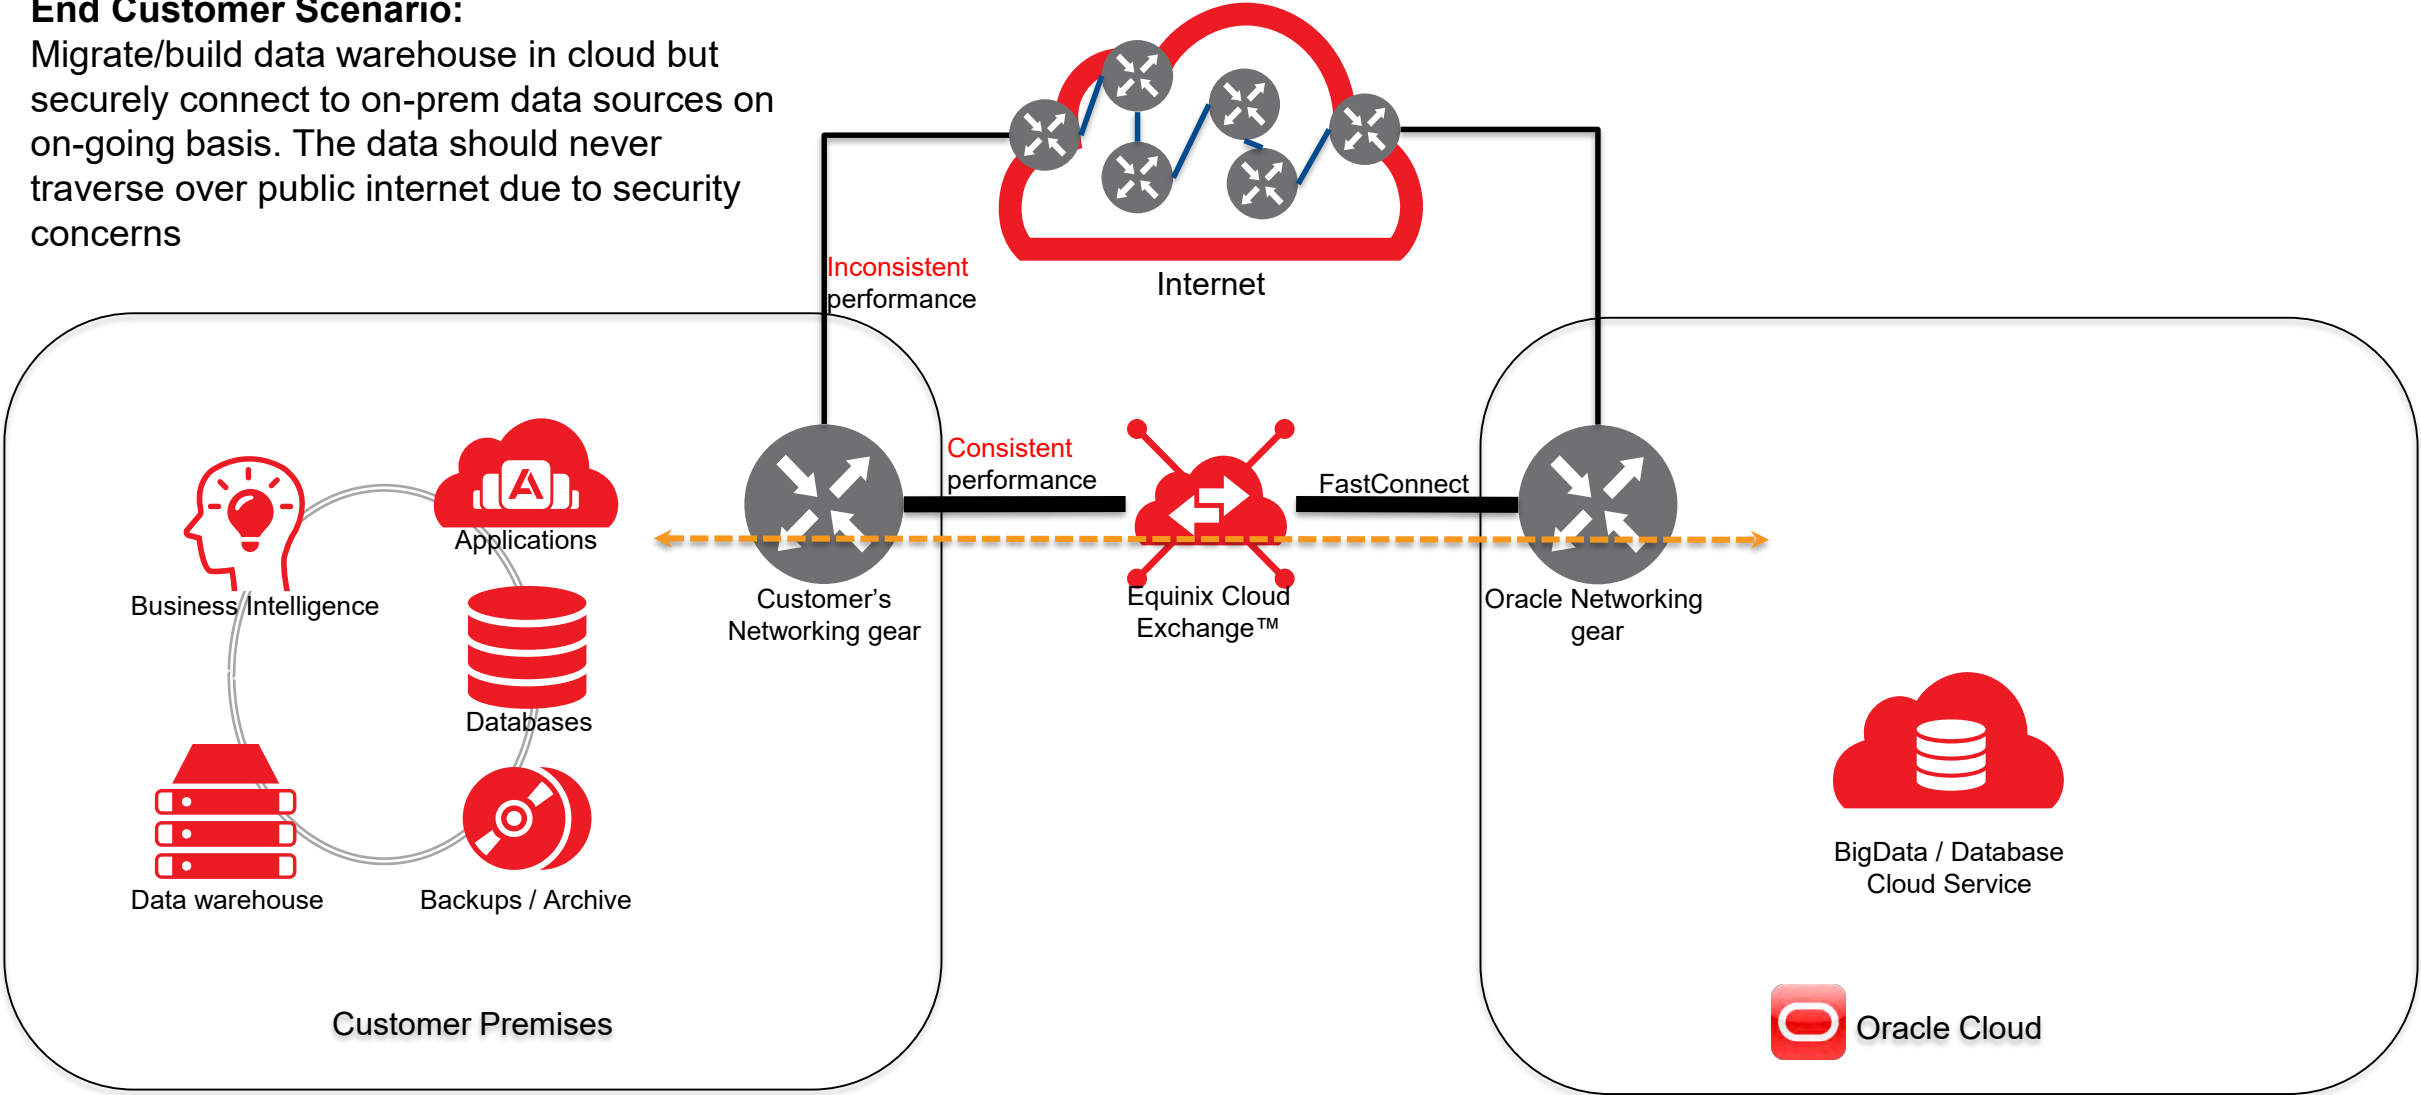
End Customer Scenario:
Migrate/build data warehouse in cloud but securely connect to on-prem data sources on on-going basis. The data should never traverse over public internet due to security concerns

Internet

Inconsistent performance

Consistent performance

FastConnect

Business Intelligence

Applications

Databases

Data warehouse

Backups / Archive

Customer's Networking gear

Equinix Cloud Exchange™

Oracle Networking gear

BigData / Database Cloud Service

Customer Premises

Oracle Cloud